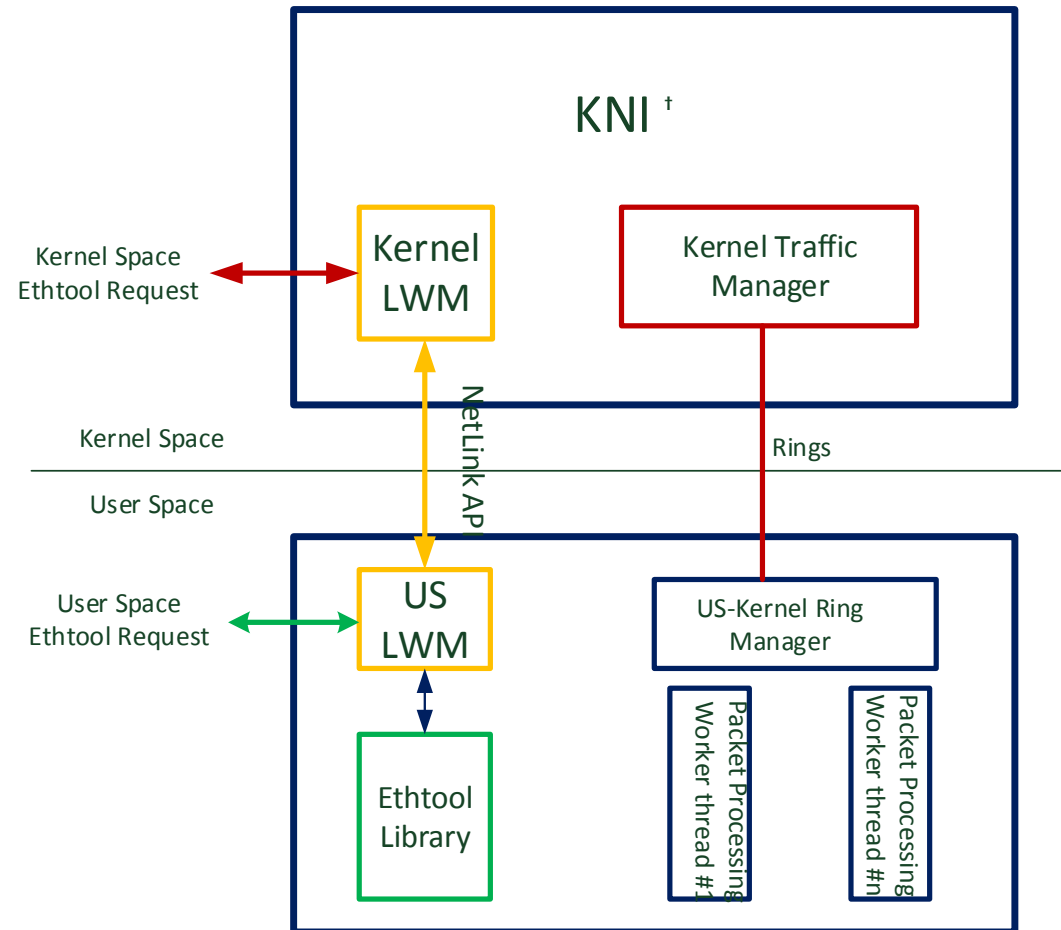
KNI †

Kernel Space Ethtool Request

Kernel LWM

Kernel Traffic Manager

NetLink API

Kernel Space

User Space

Rings

User Space Ethtool Request

US LWM

US-Kernel Ring Manager

Ethtool Library

Packet Processing Worker thread #1

Packet Processing Worker thread #n